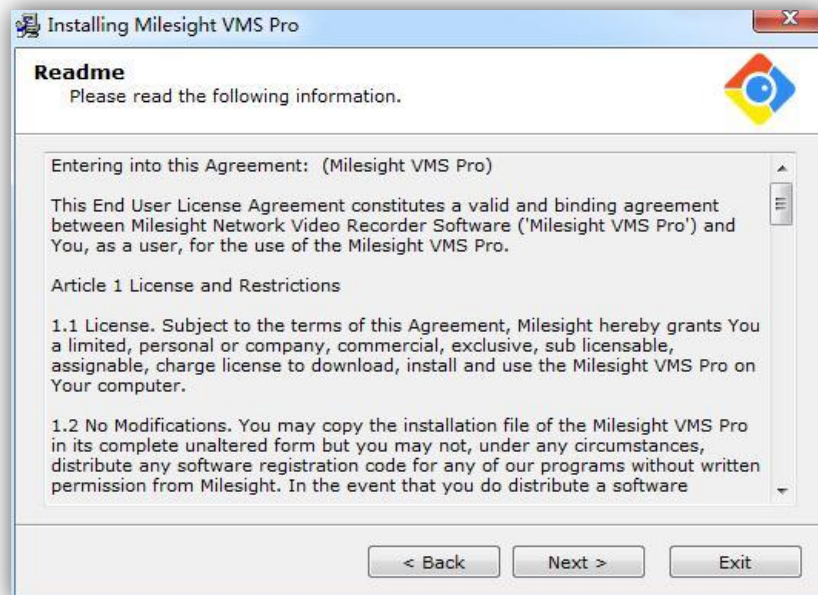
Installing Milesight VMS Pro

Readme
Please read the following information.

Entering into this Agreement: (Milesight VMS Pro)

This End User License Agreement constitutes a valid and binding agreement between Milesight Network Video Recorder Software ('Milesight VMS Pro') and You, as a user, for the use of the Milesight VMS Pro.

Article 1 License and Restrictions

1.1 License. Subject to the terms of this Agreement, Milesight hereby grants You a limited, personal or company, commercial, exclusive, sub licensable, assignable, charge license to download, install and use the Milesight VMS Pro on Your computer.

1.2 No Modifications. You may copy the installation file of the Milesight VMS Pro in its complete unaltered form but you may not, under any circumstances, distribute any software registration code for any of our programs without written permission from Milesight. In the event that you do distribute a software

< Back
Next >
Exit